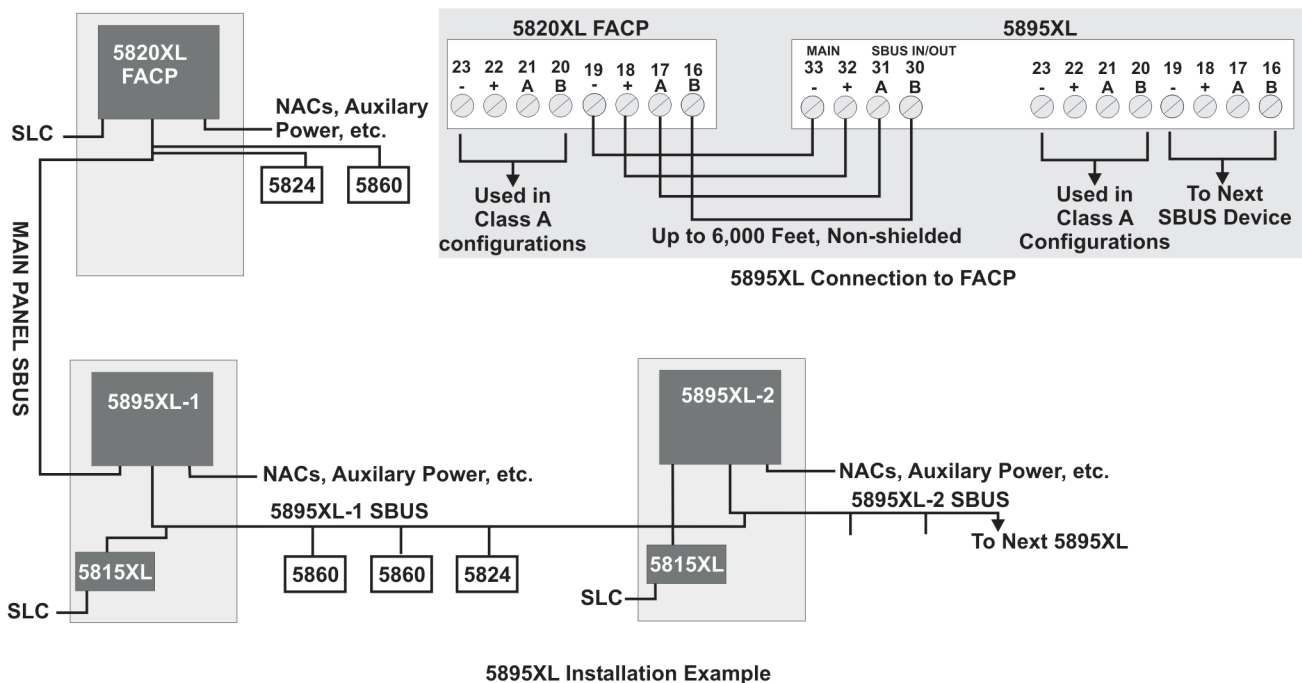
5820XL FACP

SLC

NACs, Auxilary Power, etc.

5824

5860

MAIN PANEL SBUS

5820XL FACP

23 22 21 20 19 18 17 16
- + A B - + A B

Used in Class A configurations

5895XL

MAIN SBUS IN/OUT
33 32 31 30
- + A B

23 22 21 20 19 18 17 16
- + A B - + A B

Up to 6,000 Feet, Non-shielded

Used in Class A Configurations

To Next SBUS Device

5895XL Connection to FACP

5895XL-1

NACs, Auxilary Power, etc.

5895XL-1 SBUS

5815XL

SLC

5860

5860

5824

5895XL-2

NACs, Auxilary Power, etc.

5895XL-2 SBUS

To Next 5895XL

5815XL

SLC

5895XL Installation Example